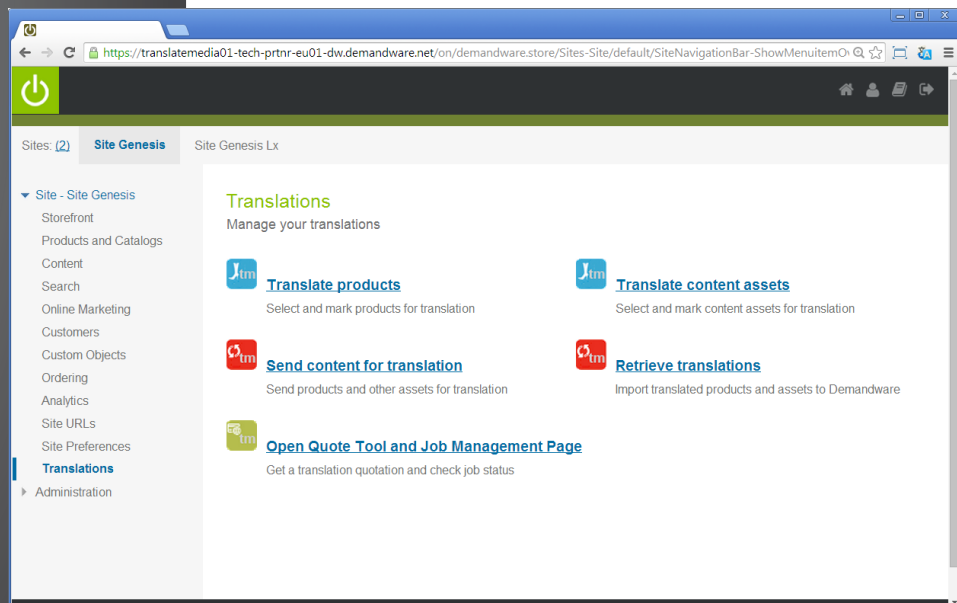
https://translatemedia01-tech-prtnr-eu01-dw.demandware.net/on/demandware.store/Sites-Site/default/SiteNavigationBar-ShowMenuitemO

Sites: (2) Site Genesis Site Genesis Lx

Site - Site Genesis
Storefront
Products and Catalogs
Content
Search
Online Marketing
Customers
Custom Objects
Ordering
Analytics
Site URLs
Site Preferences
Translations
Administration

Translations
Manage your translations

tm
Translate products
Select and mark products for translation

tm
Translate content assets
Select and mark content assets for translation

tm
Send content for translation
Send products and other assets for translation

tm
Retrieve translations
Import translated products and assets to Demandware

tm
Open Quote Tool and Job Management Page
Get a translation quotation and check job status